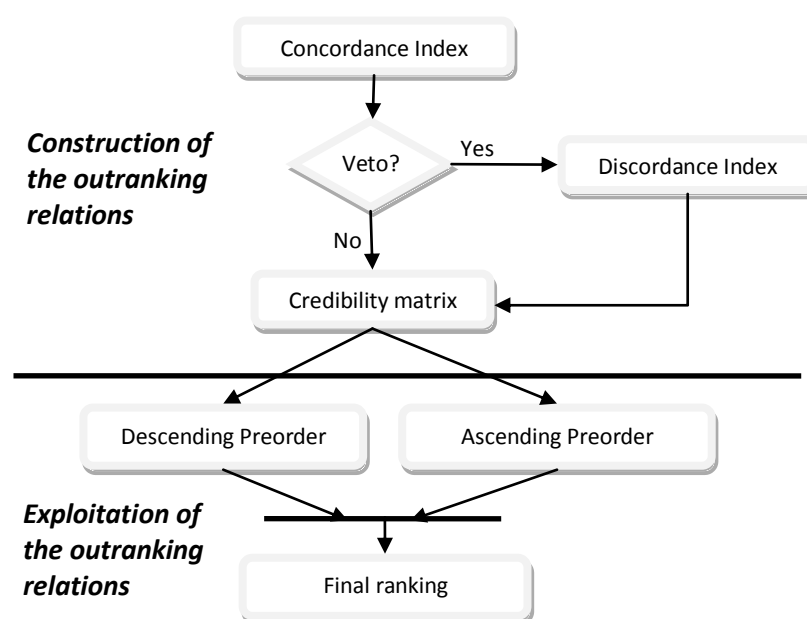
Concordance Index

Construction of the outranking relations

Veto?

Yes

Discordance Index

No

Credibility matrix

Descending Preorder

Ascending Preorder

Exploitation of the outranking relations

Final ranking